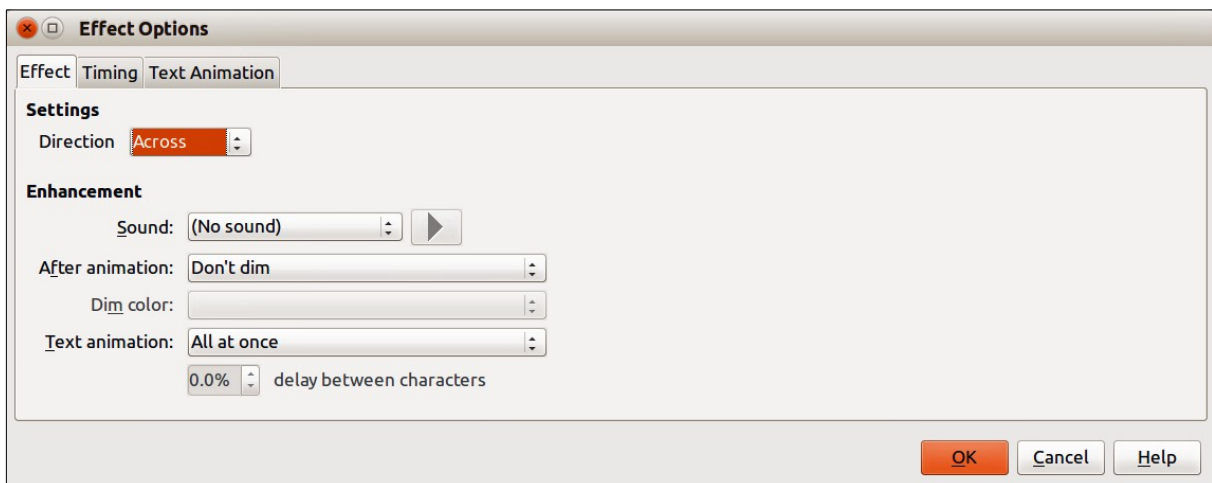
Effect Options

Effect | Timing | Text Animation

Settings

Direction Across

Enhancement

Sound: (No sound)

After animation: Don't dim

Dim color:

Text animation: All at once

0.0% delay between characters

OK Cancel Help